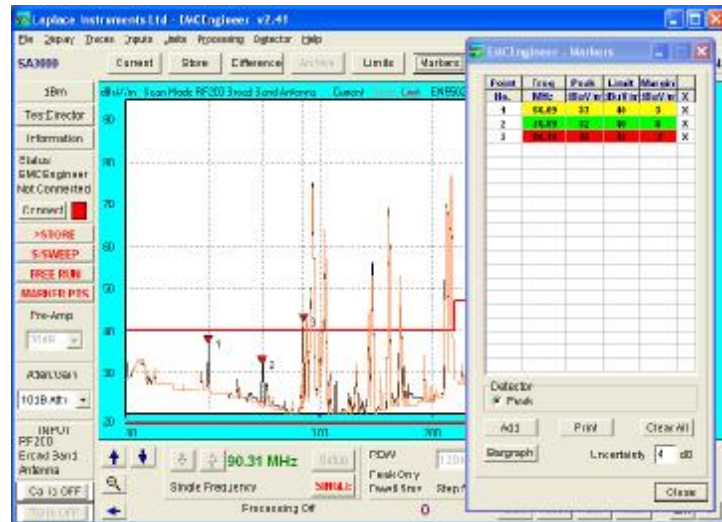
Laplace Instruments Ltd - EMCEngineer v2.41

File Display Traces Inputs Units Processing Detector Help

SA3000

Current Store Difference Archive Limits Markers

1Bm

TestDirector

Information

Status: EMCEngineer Not Connected

Connect

>STORE

S/SWEEP

FREE RUN

MARKER PTS

Pre-Amp

10dB

Atten/Gain

10 dB Attn

INPUT RF200 Broad Band Antenna

Cal is OFF

dBuV/m Scan Mode RF200 Broad Band Antenna Current Limit EN55022

90

80

70

60

50

40

30

20

30

100

200

1

2

3

90.31 MHz

Setup

Single Frequency

SINGLE

Processing Off

PDW

Peak Only

Dwell 5ms

0

EMCEngineer - Markers

| Point No. | Freq MHz | Peak dBuV/m | Limit dBuV/m | Margin dBuV/m | X |
|---|---|---|---|---|---|
| 1 | 64.69 | 33 | 40 | 3 | X |
| 2 | 75.89 | 32 | 40 | 8 | X |
| 3 | 90.31 | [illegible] | 40 | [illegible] | X |

Detector

Peak

Add

Print

Clear All

Bargraph

Uncertainty 4 dB

Close